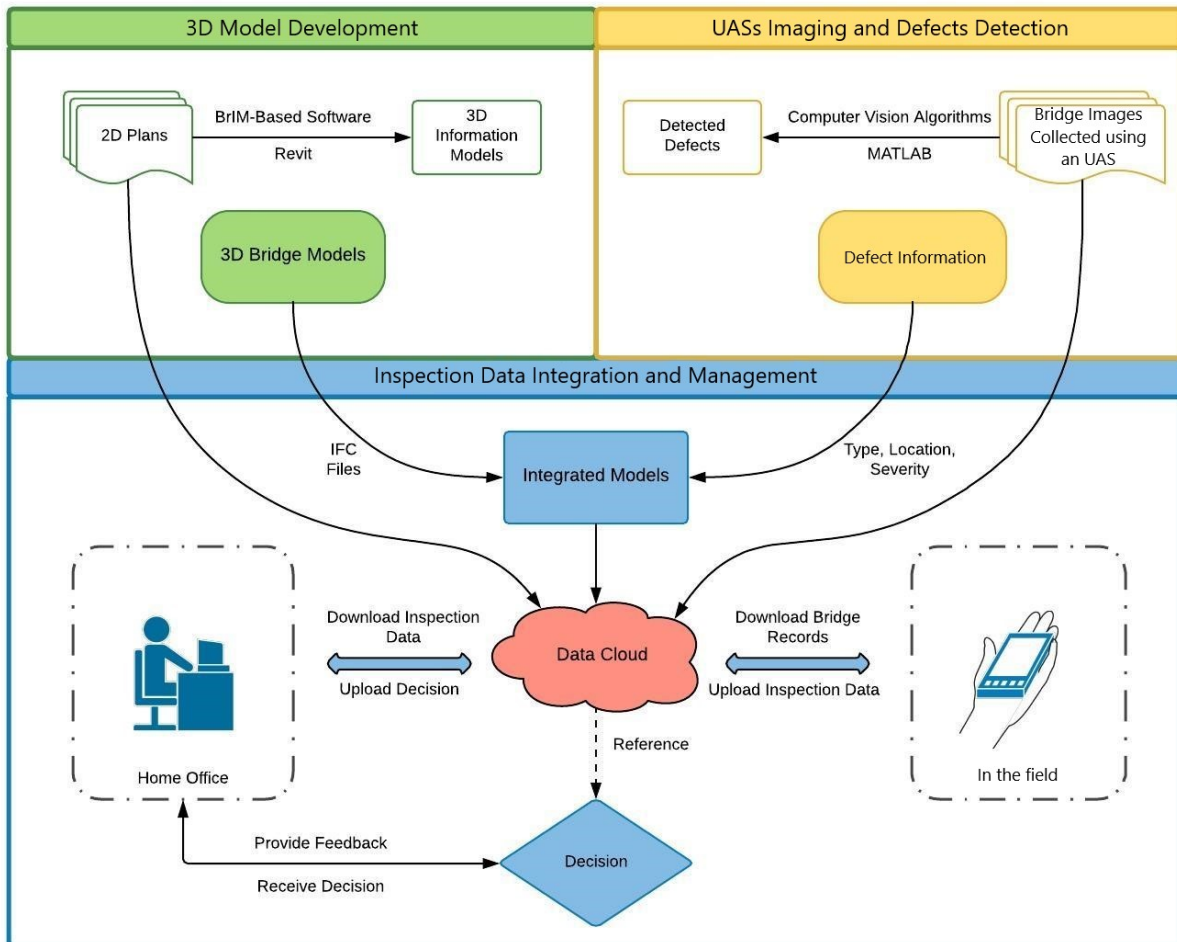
3D Model Development

2D Plans

BrIM-Based Software

Revit

3D Information Models

3D Bridge Models

UASs Imaging and Defects Detection

Detected Defects

Computer Vision Algorithms

MATLAB

Bridge Images Collected using an UAS

Defect Information

Inspection Data Integration and Management

IFC Files

Integrated Models

Type, Location, Severity

Download Inspection Data

Upload Decision

Data Cloud

Download Bridge Records

Upload Inspection Data

Home Office

Reference

In the field

Provide Feedback

Receive Decision

Decision